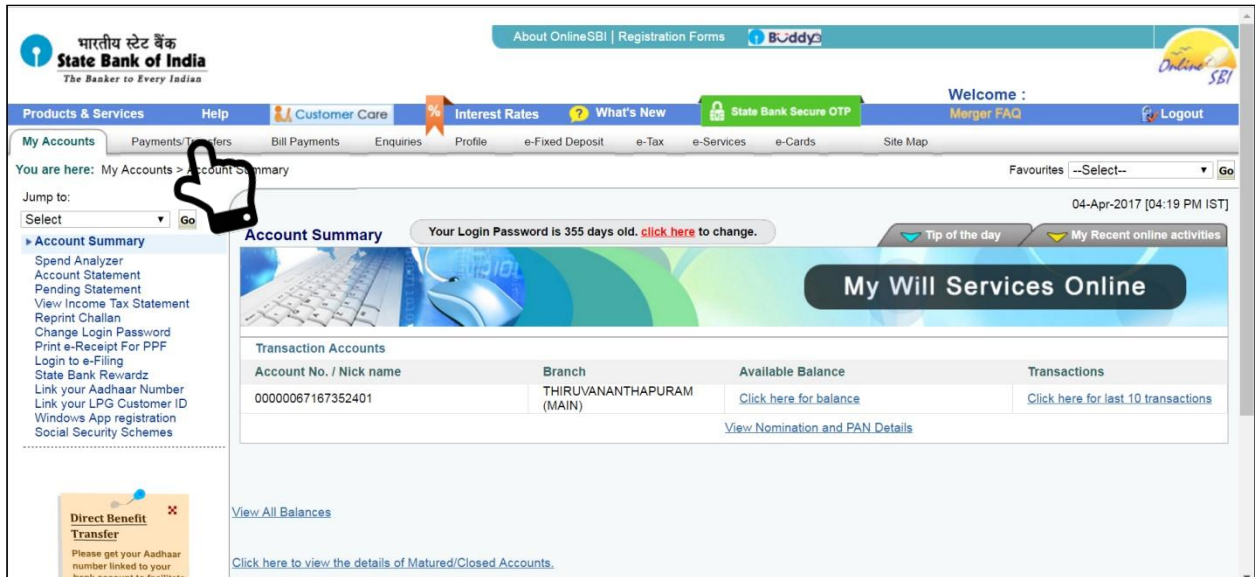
भारतीय स्टेट बैंक
State Bank of India
The Banker to Every Indian

About OnlineSBI | Registration Forms
Buddy

Online SBI

Welcome :

Products & Services
Help
Customer Care
Interest Rates
What's New
State Bank Secure OTP
Merger FAQ
Logout

My Accounts
Payments/Tr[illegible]fers
Bill Payments
Enquiries
Profile
e-Fixed Deposit
e-Tax
e-Services
e-Cards
Site Map

You are here: My Accounts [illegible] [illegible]mmary

Favourites --Select-- Go

Jump to:
Select Go

04-Apr-2017 [04:19 PM IST]

Account Summary
Your Login Password is 355 days old. click here to change.
Tip of the day
My Recent online activities

▸ Account Summary
Spend Analyzer
Account Statement
Pending Statement
View Income Tax Statement
Reprint Challan
Change Login Password
Print e-Receipt For PPF
Login to e-Filing
State Bank Rewardz
Link your Aadhaar Number
Link your LPG Customer ID
Windows App registration
Social Security Schemes

My Will Services Online

Transaction Accounts

| Account No. / Nick name | Branch | Available Balance | Transactions |
|---|---|---|---|
| 00000067167352401 | THIRUVANANTHAPURAM (MAIN) | Click here for balance | Click here for last 10 transactions |

View Nomination and PAN Details

Direct Benefit Transfer
Please get your Aadhaar number linked to your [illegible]

View All Balances

Click here to view the details of Matured/Closed Accounts.